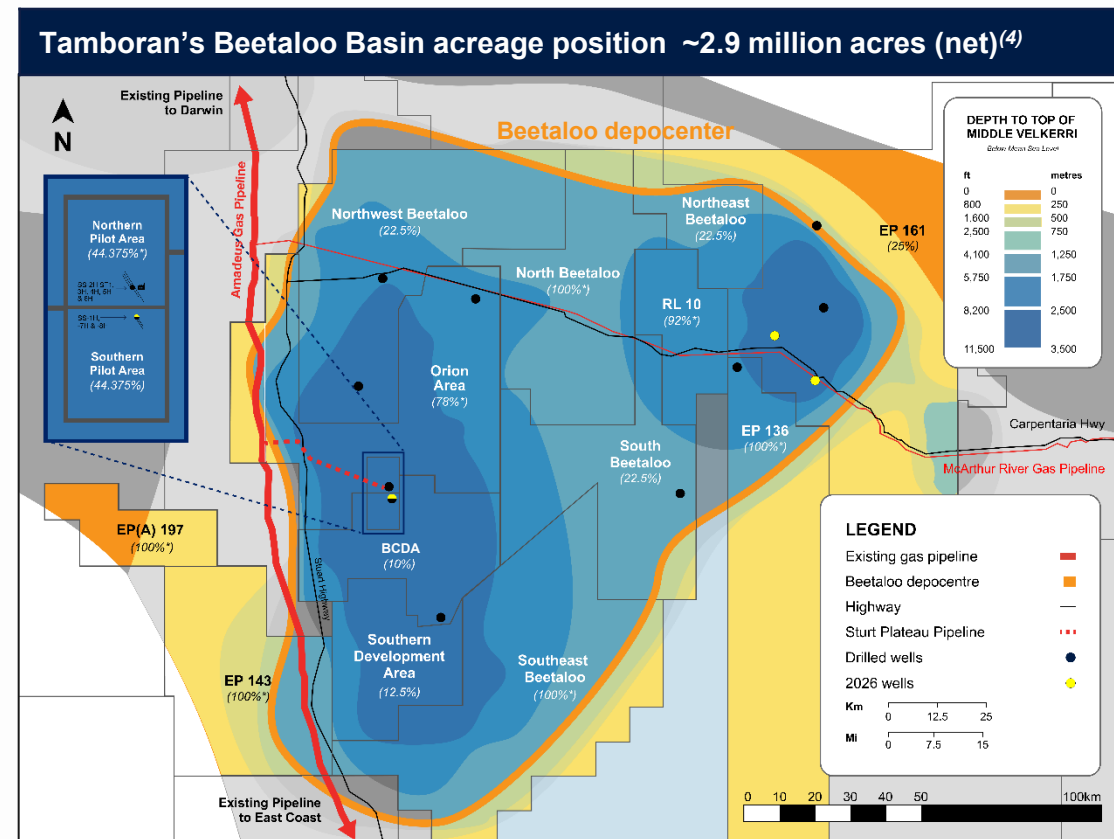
Tamboran's Beetaloo Basin acreage position ~2.9 million acres (net)$^{(4)}$

N

Existing Pipeline to Darwin

Amadeus Gas Pipeline

Beetaloo depocenter

Northern Pilot Area (44.375%*)

SS-2H ST1, 3H, 4H, 5H, 6H

SS-1H L -7H & 8H

Southern Pilot Area (44.375%)

Northwest Beetaloo (22.5%)

Northeast Beetaloo (22.5%)

North Beetaloo (100%*)

RL 10 (92%*)

EP 161 (25%)

Orion Area (78%*)

EP 136 (100%*)

South Beetaloo (22.5%)

Carpentaria Hwy

McArthur River Gas Pipeline

EP(A) 197 (100%*)

BCDA (10%)

Stuart Highway

Southern Development Area (12.5%)

Southeast Beetaloo (100%*)

EP 143 (100%*)

Existing Pipeline to East Coast

DEPTH TO TOP OF MIDDLE VELKERRI
Below Mean Sea Level

| ft | metres |
|---|---|
| 0 | 0 |
| 800 | 250 |
| 1,600 | 500 |
| 2,500 | 750 |
| 4,100 | 1,250 |
| 5,750 | 1,750 |
| 8,200 | 2,500 |
| 11,500 | 3,500 |

LEGEND
Existing gas pipeline
Beetaloo depocentre
Highway
Sturt Plateau Pipeline
Drilled wells
2026 wells

Km 0 12.5 25
Mi 0 7.5 15

0 10 20 30 40 50 100km